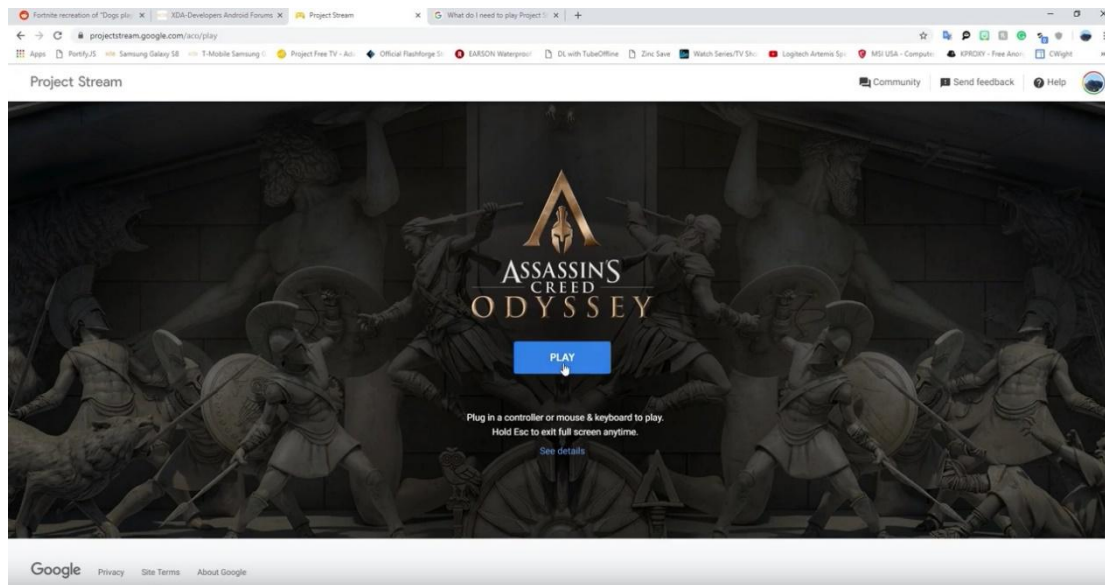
Fortnite recreation of "Dogs play ×
XDA-Developers Android Forums ×
Project Stream ×
What do I need to play Project S ×
+

projectstream.google.com/aco/play

Apps
PortifyJS
Samsung Galaxy S8
T-Mobile Samsung G
Project Free TV - Ad
Official Flashforge S
EARSON Waterproof
DL with TubeOffline
Zinc Save
Watch Series/TV Sh
Logitech Artemis Sp
MSI USA - Comput
KPROXY - Free Anon
CWight

Project Stream

Community
Send feedback
Help

ASSASSIN'S CREED ODYSSEY

PLAY

Plug in a controller or mouse & keyboard to play.
Hold Esc to exit full screen anytime.
See details

Google Privacy Site Terms About Google